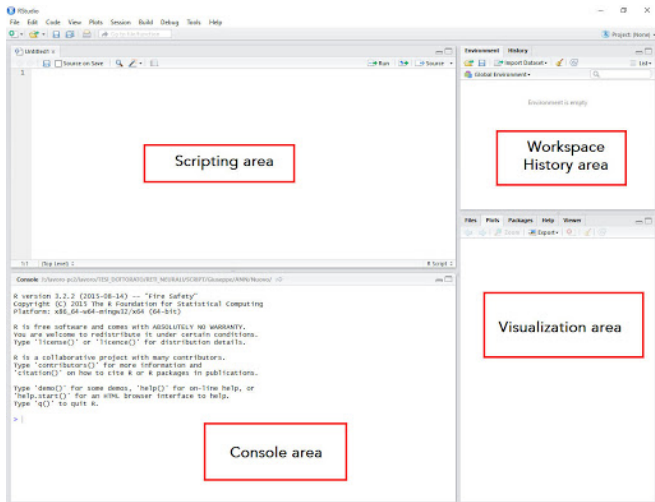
RStudio
File Edit Code View Plots Session Build Debug Tools Help
Go to file/function
Project: (None)
Untitled1
Source on Save
Run
Source
1
Scripting area
1:1 (Top Level) R Script
Environment History
Import Dataset
List
Global Environment
Environment is empty
Workspace
History area
Files Plots Packages Help Viewer
Zoom Export
Visualization area
Console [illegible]

R version 3.2.2 (2015-08-14) -- "Fire Safety"
Copyright (C) 2015 The R Foundation for Statistical Computing
Platform: x86_64-w64-mingw32/x64 (64-bit)

R is free software and comes with ABSOLUTELY NO WARRANTY.
You are welcome to redistribute it under certain conditions.
Type 'license()' or 'licence()' for distribution details.

R is a collaborative project with many contributors.
Type 'contributors()' for more information and
'citation()' on how to cite R or R packages in publications.

Type 'demo()' for some demos, 'help()' for on-line help, or
'help.start()' for an HTML browser interface to help.
Type 'q()' to quit R.

>
Console area